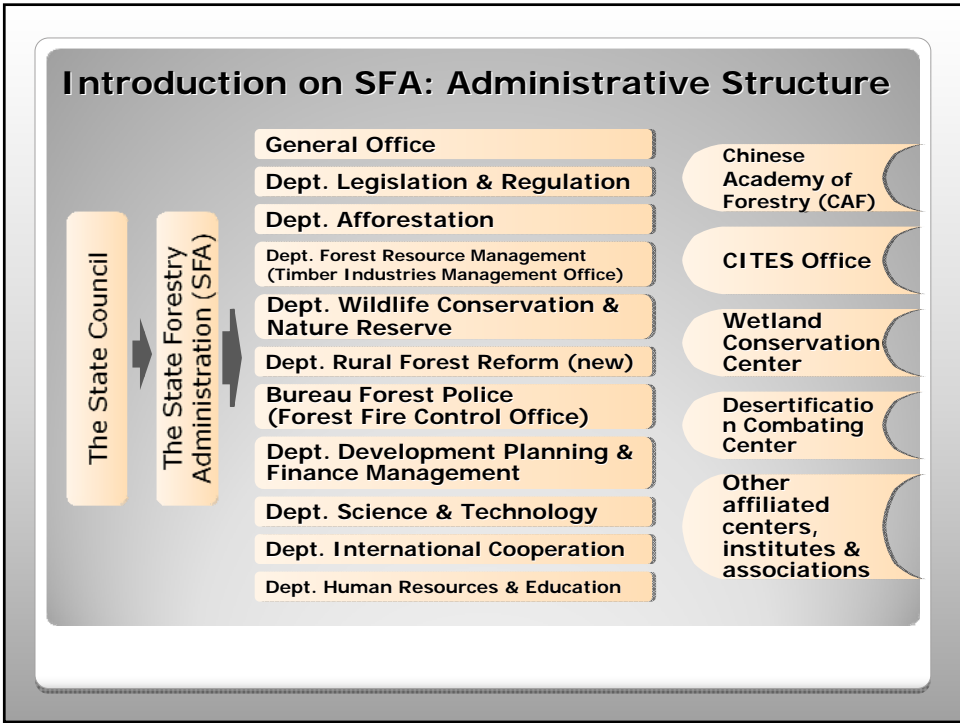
Introduction on SFA: Administrative Structure

The State Council

The State Forestry Administration (SFA)

General Office

Dept. Legislation & Regulation

Dept. Afforestation

Dept. Forest Resource Management (Timber Industries Management Office)

Dept. Wildlife Conservation & Nature Reserve

Dept. Rural Forest Reform (new)

Bureau Forest Police (Forest Fire Control Office)

Dept. Development Planning & Finance Management

Dept. Science & Technology

Dept. International Cooperation

Dept. Human Resources & Education

Chinese Academy of Forestry (CAF)

CITES Office

Wetland Conservation Center

Desertification Combating Center

Other affiliated centers, institutes & associations